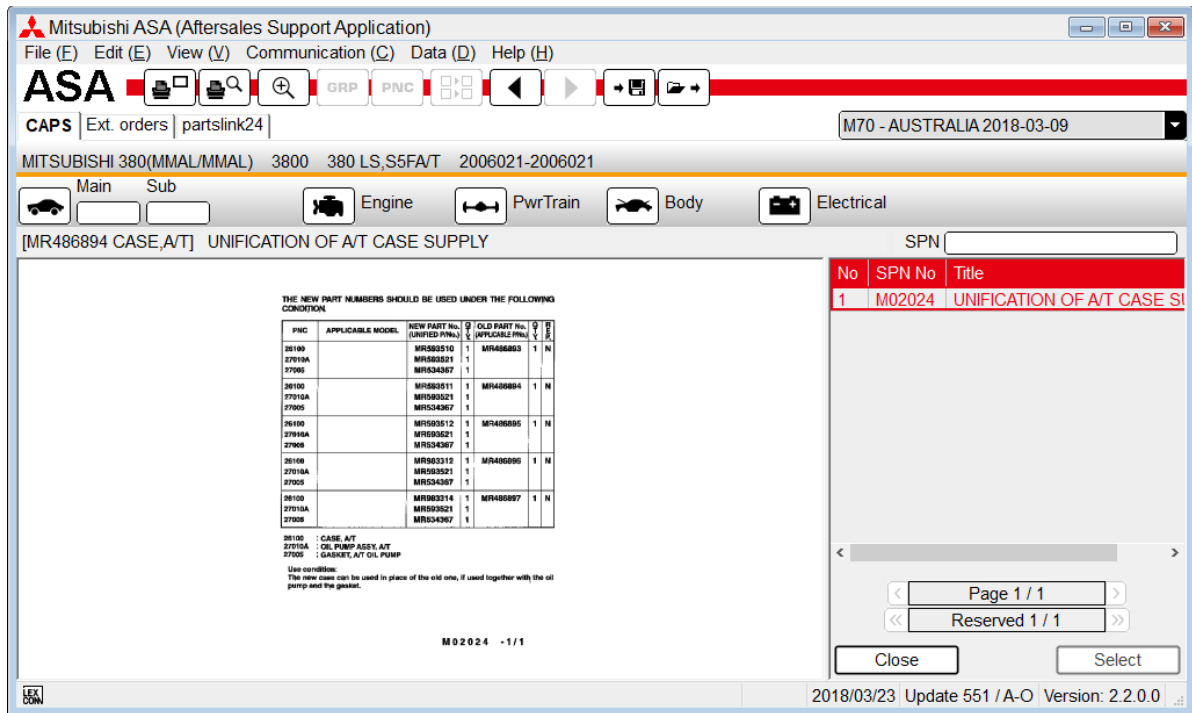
Mitsubishi ASA (Aftersales Support Application)

File (F) Edit (E) View (V) Communication (C) Data (D) Help (H)

ASA GRP PNC

CAPS | Ext. orders | partslink24

M70 - AUSTRALIA 2018-03-09

MITSUBISHI 380(MMAL/MMAL) 3800 380 LS,S5FA/T 2006021-2006021

Main Sub Engine PwrTrain Body Electrical

[MR486894 CASE,A/T] UNIFICATION OF A/T CASE SUPPLY

SPN

THE NEW PART NUMBERS SHOULD BE USED UNDER THE FOLLOWING CONDITION.

| PNC | APPLICABLE MODEL | NEW PART No. (UNIFIED P/No.) | Q'TY | OLD PART No. (APPLICABLE P/No.) | Q'TY | R |
|---|---|---|---|---|---|---|
| 26100 27010A 27005 | | MR593510 MR593521 MR534367 | 1 1 1 | MR486893 | 1 | N |
| 26100 27010A 27005 | | MR593511 MR593521 MR534367 | 1 1 1 | MR486894 | 1 | N |
| 26100 27010A 27005 | | MR593512 MR593521 MR534367 | 1 1 1 | MR486895 | 1 | N |
| 26100 27010A 27005 | | MR983312 MR593521 MR534367 | 1 1 1 | MR486896 | 1 | N |
| 26100 27010A 27005 | | MR983314 MR593521 MR534367 | 1 1 1 | MR486897 | 1 | N |

26100 : CASE, A/T
27010A : OIL PUMP ASSY, A/T
27005 : GASKET, A/T OIL PUMP

Use conditions:
The new case can be used in place of the old one, if used together with the oil pump and the gasket.

M02024 -1/1

| No | SPN No | Title |
|---|---|---|
| 1 | M02024 | UNIFICATION OF A/T CASE SU |

Page 1 / 1
Reserved 1 / 1

Close Select

2018/03/23 Update 551 / A-O Version: 2.2.0.0